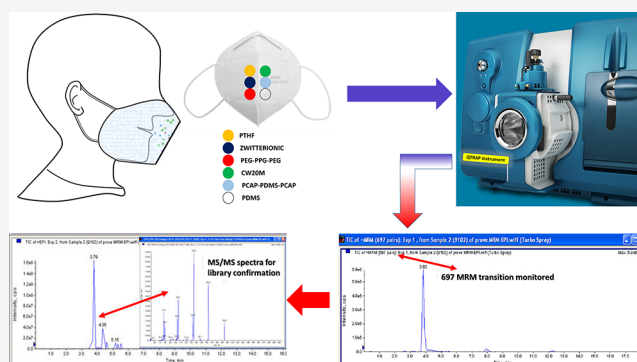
PTHF
ZWITTERIONIC
PEG-PPG-PEG
CW20M
PCAP-PDMS-PCAP
PDMS

QTRAP Instrument

TIC of +MRM (697 pairs): Exp 1, from Sample 2 (9102) of prova MRM-EPI.wiff (Turbo Spray)

697 MRM transition monitored

3.93

TIC of +EPI: Exp 2, from Sample 2 (9102) of prova MRM-EPI.wiff

3.79

4.38

MS/MS spectra for library confirmation

Intensity, cps

Time, min